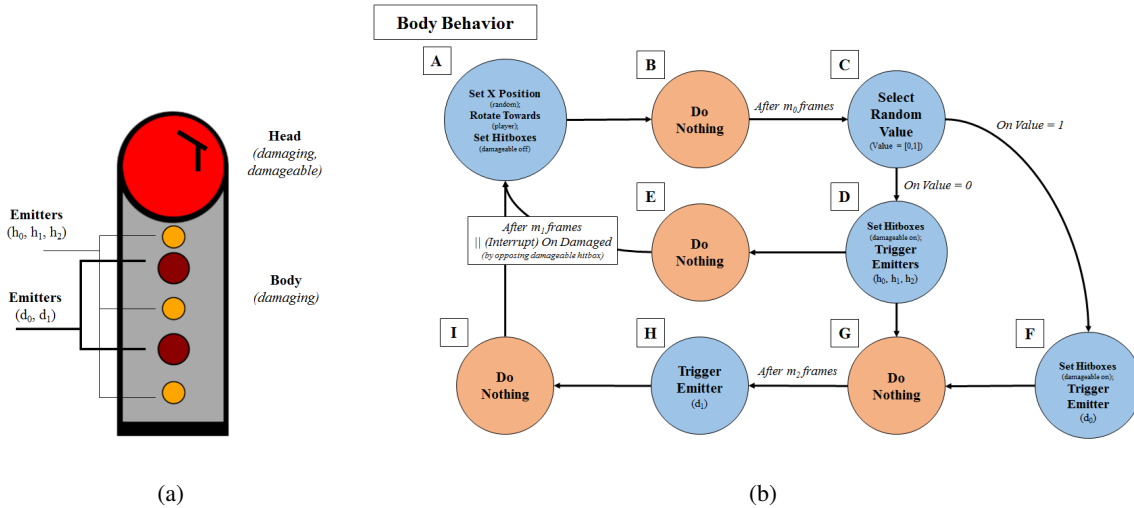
Head
(damaging, damageable)

Emitters
$(h_0, h_1, h_2)$

Body
(damaging)

Emitters
$(d_0, d_1)$

(a)

Body Behavior

A
Set X Position
(random);
Rotate Towards
(player);
Set Hitboxes
(damageable off)

B
Do Nothing

After $m_0$ frames

C
Select Random Value
(Value = [0,1])

On Value = 1

D
On Value = 0

Set Hitboxes
(damageable on);
Trigger Emitters
$(h_0, h_1, h_2)$

E
Do Nothing

After $m_1$ frames
|| (Interrupt) On Damaged
(by opposing damageable hitbox)

F
Set Hitboxes
(damageable on);
Trigger Emitter
$(d_0)$

G
Do Nothing

After $m_2$ frames

H
Trigger Emitter
$(d_1)$

I
Do Nothing

(b)